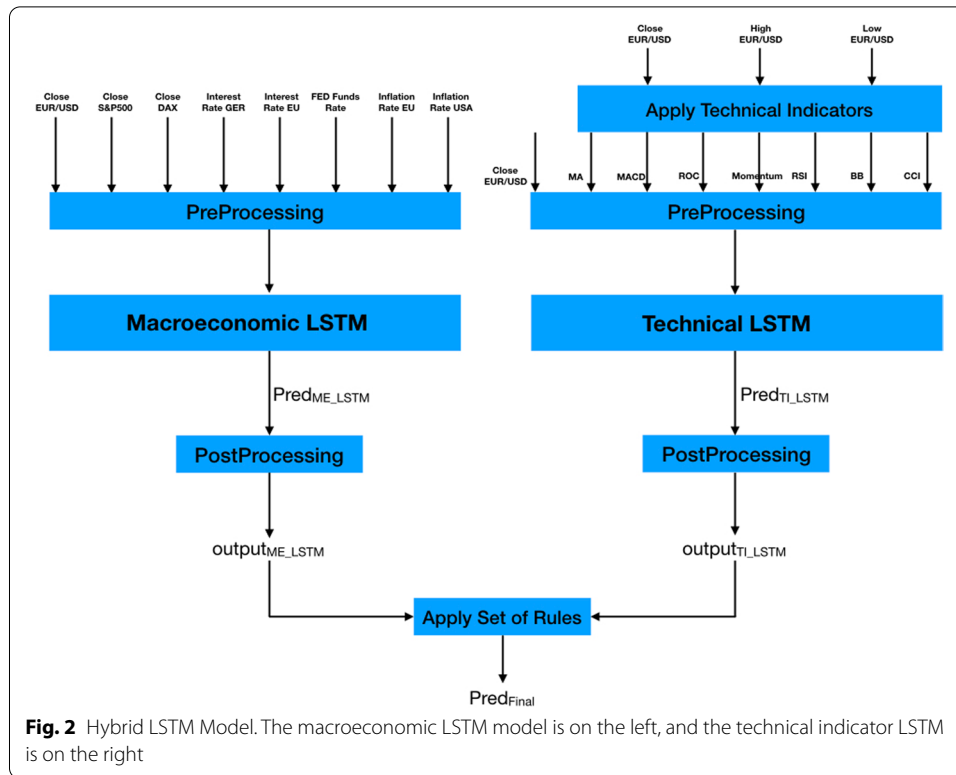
Close EUR/USD

High EUR/USD

Low EUR/USD

Apply Technical Indicators

Close EUR/USD

Close S&P500

Close DAX

Interest Rate GER

Interest Rate EU

FED Funds Rate

Inflation Rate EU

Inflation Rate USA

PreProcessing

Macroeconomic LSTM

$\text{Pred}_{\text{ME\_LSTM}}$

PostProcessing

$\text{output}_{\text{ME\_LSTM}}$

Close EUR/USD

MA

MACD

ROC

Momentum

RSI

BB

CCI

PreProcessing

Technical LSTM

$\text{Pred}_{\text{TI\_LSTM}}$

PostProcessing

$\text{output}_{\text{TI\_LSTM}}$

Apply Set of Rules

$\text{Pred}_{\text{Final}}$

**Fig. 2** Hybrid LSTM Model. The macroeconomic LSTM model is on the left, and the technical indicator LSTM is on the right